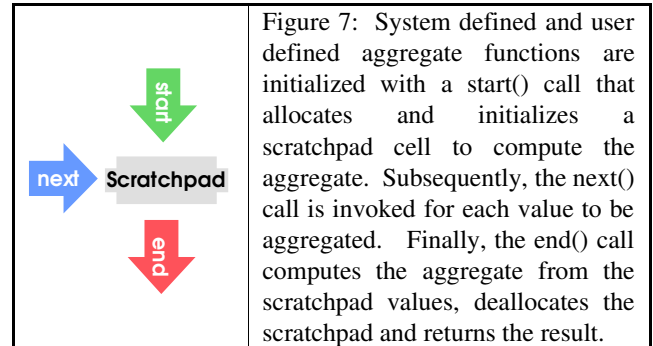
start

next

Scratchpad

end

Figure 7: System defined and user defined aggregate functions are initialized with a start() call that allocates and initializes a scratchpad cell to compute the aggregate. Subsequently, the next() call is invoked for each value to be aggregated. Finally, the end() call computes the aggregate from the scratchpad values, deallocates the scratchpad and returns the result.